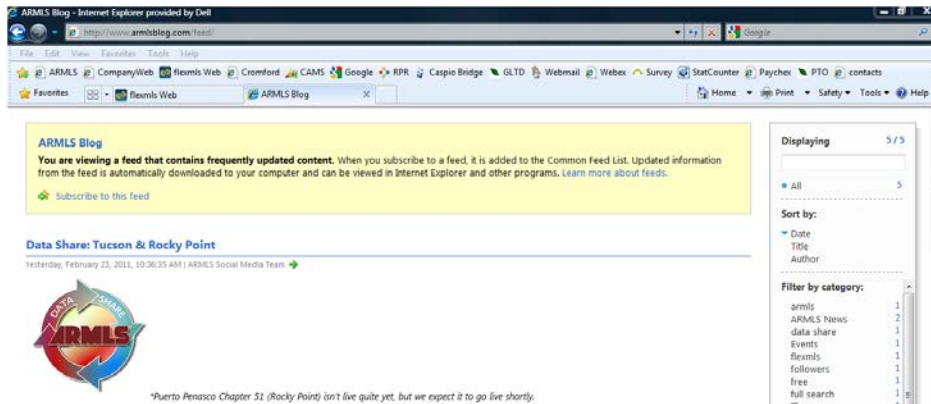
ARMLS Blog - Internet Explorer provided by Dell

http://www.armlsblog.com/feed/

Google

File Edit View Favorites Tools Help

ARMLS CompanyWeb flexmls Web Cromford CAMS Google RPR Caspio Bridge GLTD Webmail Webex Survey StatCounter Paychex PTO contacts

Favorites flexmls Web ARMLS Blog

Home Print Safety Tools Help

ARMLS Blog

**You are viewing a feed that contains frequently updated content.** When you subscribe to a feed, it is added to the Common Feed List. Updated information from the feed is automatically downloaded to your computer and can be viewed in Internet Explorer and other programs. Learn more about feeds.

Subscribe to this feed

Data Share: Tucson & Rocky Point

Yesterday, February 23, 2011, 10:36:35 AM | ARMLS Social Media Team

DATA SHARE ARMLS

*Puerto Penasco Chapter 51 (Rocky Point) isn't live quite yet, but we expect it to go live shortly.

Displaying 5 / 5

All 5

Sort by:

Date
Title
Author

Filter by category:

| | |
|---|---|
| armls | 1 |
| ARMLS News | 2 |
| data share | 1 |
| Events | 1 |
| flexmls | 1 |
| followers | 1 |
| free | 1 |
| full search | 1 |